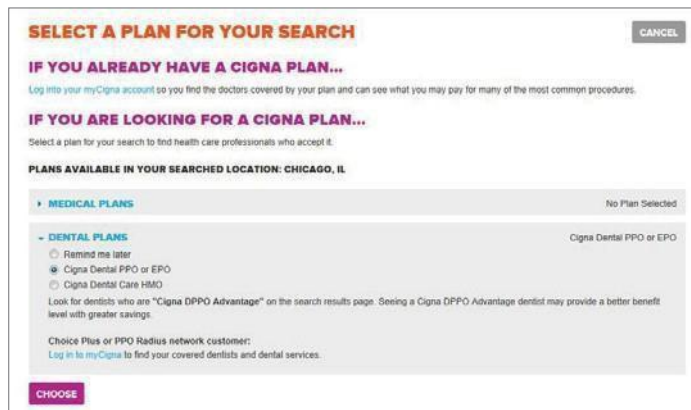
SELECT A PLAN FOR YOUR SEARCH

CANCEL

IF YOU ALREADY HAVE A CIGNA PLAN...

Log into your myCigna account so you find the doctors covered by your plan and can see what you may pay for many of the most common procedures.

IF YOU ARE LOOKING FOR A CIGNA PLAN...

Select a plan for your search to find health care professionals who accept it.

PLANS AVAILABLE IN YOUR SEARCHED LOCATION: CHICAGO, IL

MEDICAL PLANS

No Plan Selected

DENTAL PLANS

Cigna Dental PPO or EPO

Remind me later

Cigna Dental PPO or EPO

Cigna Dental Care HMO

Look for dentists who are "Cigna DPPO Advantage" on the search results page. Seeing a Cigna DPPO Advantage dentist may provide a better benefit level with greater savings.

Choice Plus or PPO Radius network customer:

Log in to myCigna to find your covered dentists and dental services.

CHOOSE